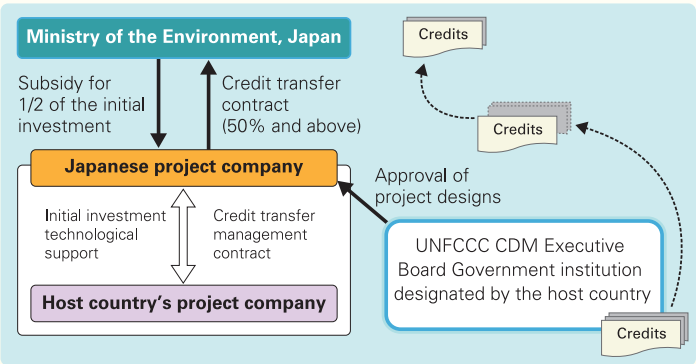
Ministry of the Environment, Japan

Subsidy for 1/2 of the initial investment

Credit transfer contract (50% and above)

Credits

Credits

Japanese project company

Approval of project designs

Initial investment technological support

Credit transfer management contract

UNFCCC CDM Executive Board Government institution designated by the host country

Host country's project company

Credits